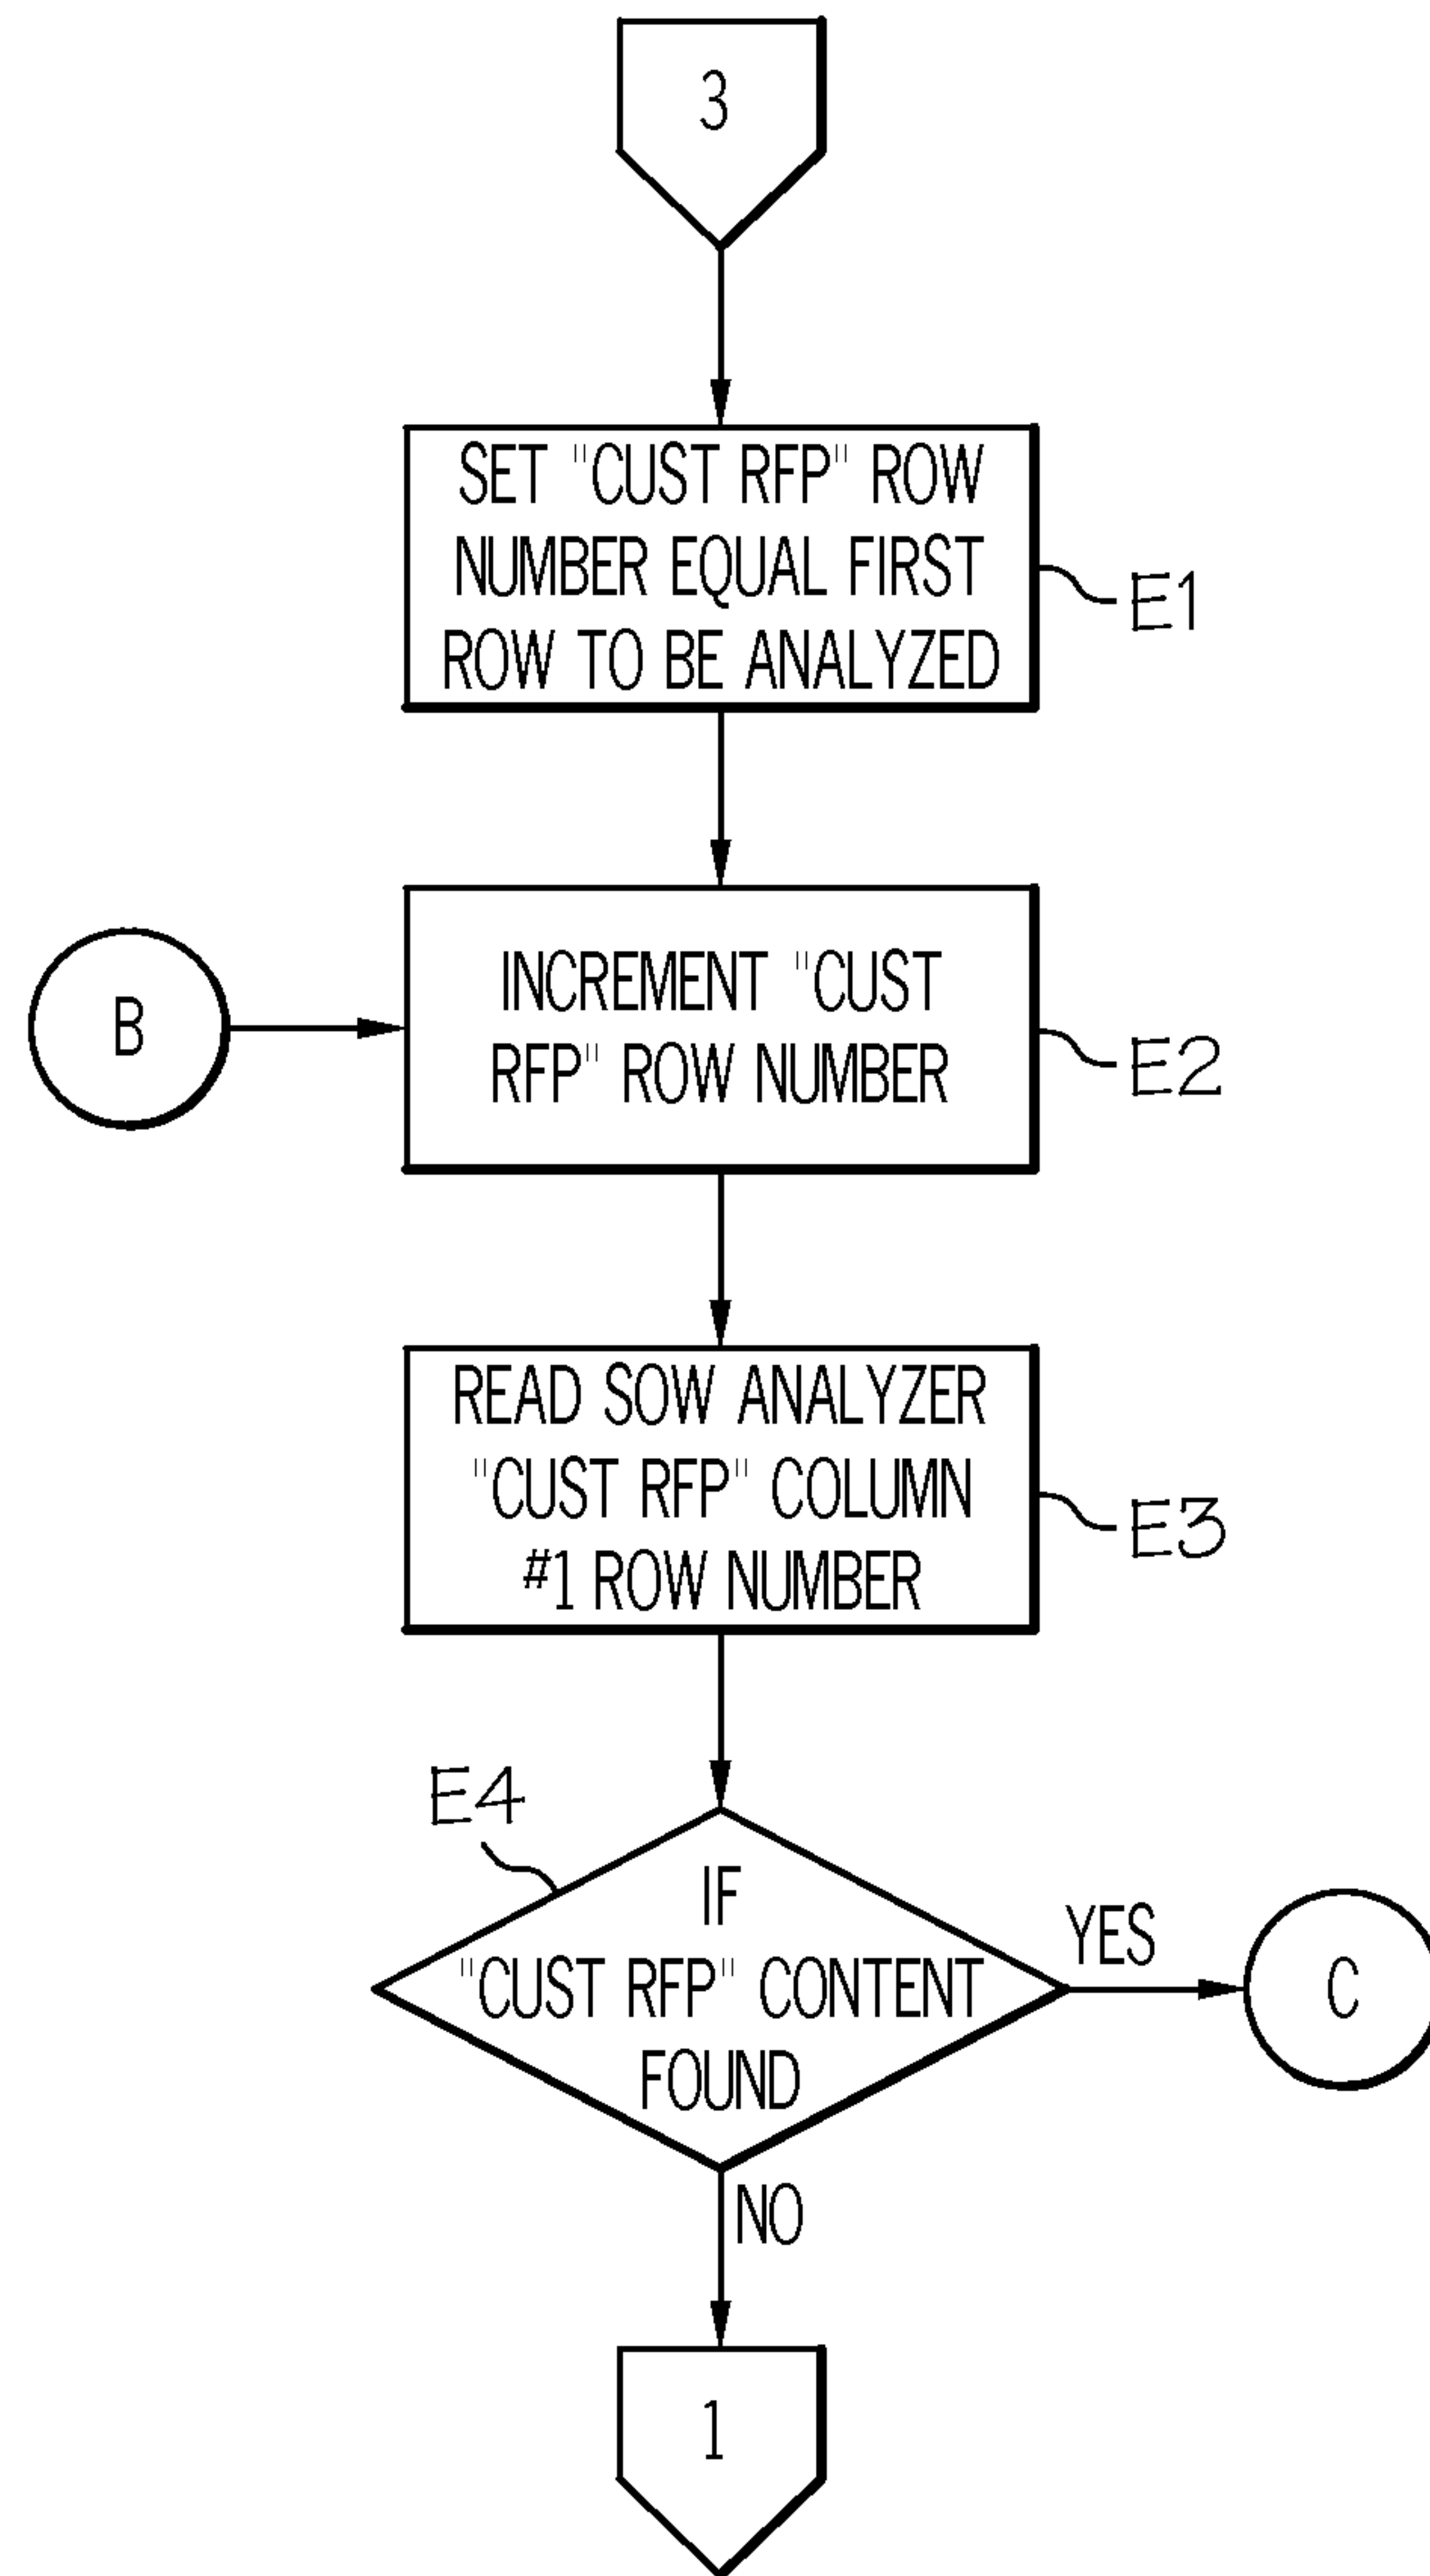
3

SET "CUST RFP" ROW NUMBER EQUAL FIRST ROW TO BE ANALYZED

E1

B

INCREMENT "CUST RFP" ROW NUMBER

E2

READ SOW ANALYZER "CUST RFP" COLUMN #1 ROW NUMBER

E3

E4

IF "CUST RFP" CONTENT FOUND

YES

C

NO

1